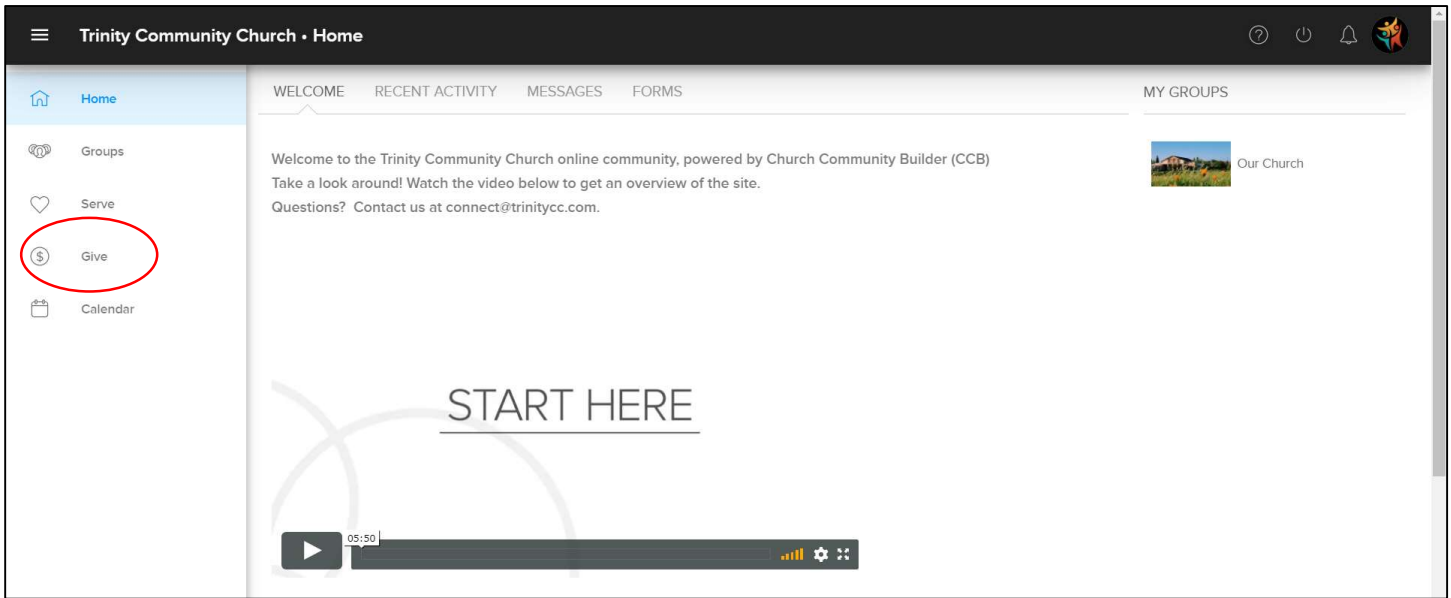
Trinity Community Church • Home

Home
Groups
Serve
Give
Calendar

WELCOME RECENT ACTIVITY MESSAGES FORMS

Welcome to the Trinity Community Church online community, powered by Church Community Builder (CCB)
Take a look around! Watch the video below to get an overview of the site.
Questions? Contact us at connect@trinitycc.com.

START HERE

05:50

MY GROUPS

Our Church